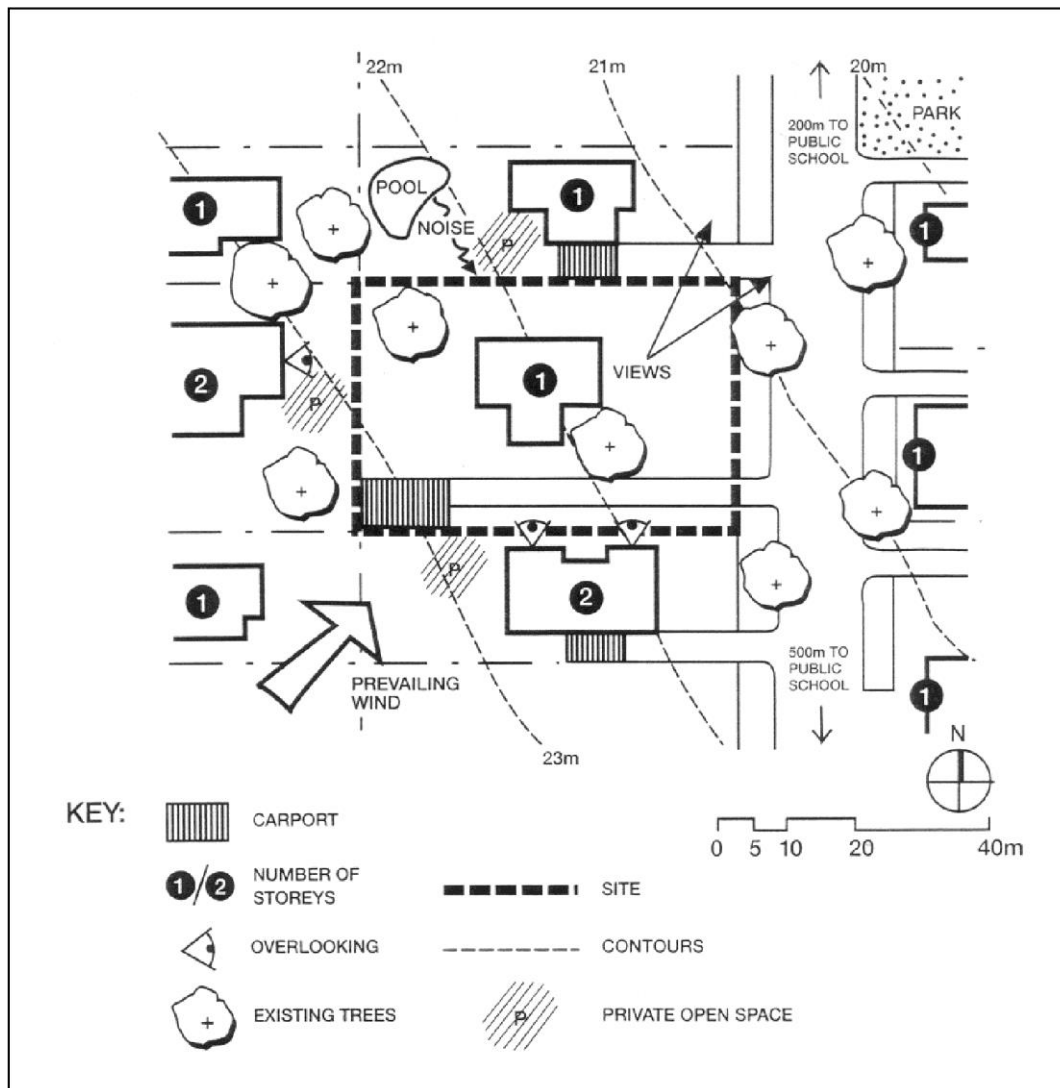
22m

21m

20m

PARK

200m TO PUBLIC SCHOOL

POOL

NOISE

1

1

1

1

P

P

2

VIEWS

1

1

P

1

2

1

PREVAILING WIND

500m TO PUBLIC SCHOOL

1

23m

N

KEY:

CARPORT

1/2 NUMBER OF STOREYS

SITE

OVERLOOKING

CONTOURS

EXISTING TREES

P

PRIVATE OPEN SPACE

0 5 10 20 40m